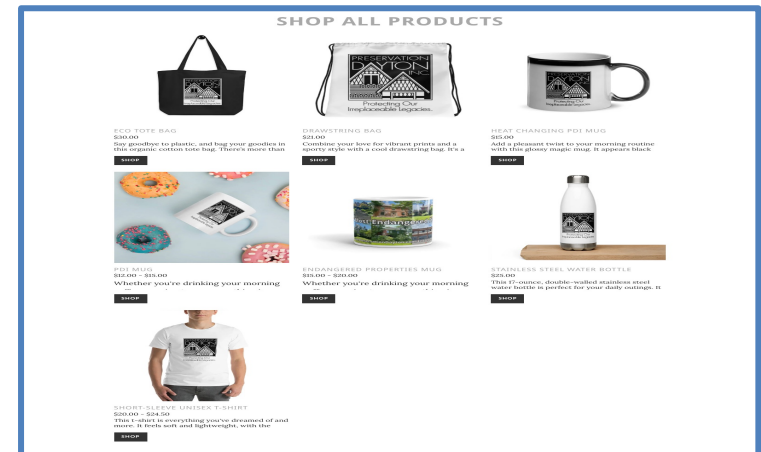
SHOP ALL PRODUCTS

ECO TOTE BAG
$30.00
Say goodbye to plastic, and bag your goodies in this organic cotton tote bag. There's more than
SHOP

PRESERVATION DAYTON INC
Protecting Our Irreplaceable Legacies.
DRAWSTRING BAG
$21.00
Combine your love for vibrant prints and a sporty style with a cool drawstring bag. It's a
SHOP

HEAT CHANGING PDI MUG
$15.00
Add a pleasant twist to your morning routine with this glossy magic mug. It appears black
SHOP

PDI MUG
$12.00 – $15.00
Whether you're drinking your morning
SHOP

ENDANGERED PROPERTIES MUG
$15.00 – $20.00
Whether you're drinking your morning
SHOP

STAINLESS STEEL WATER BOTTLE
$25.00
This 17-ounce, double-walled stainless steel water bottle is perfect for your daily outings. It
SHOP

SHORT-SLEEVE UNISEX T-SHIRT
$20.00 – $24.50
This t-shirt is everything you've dreamed of and more. It feels soft and lightweight, with the
SHOP